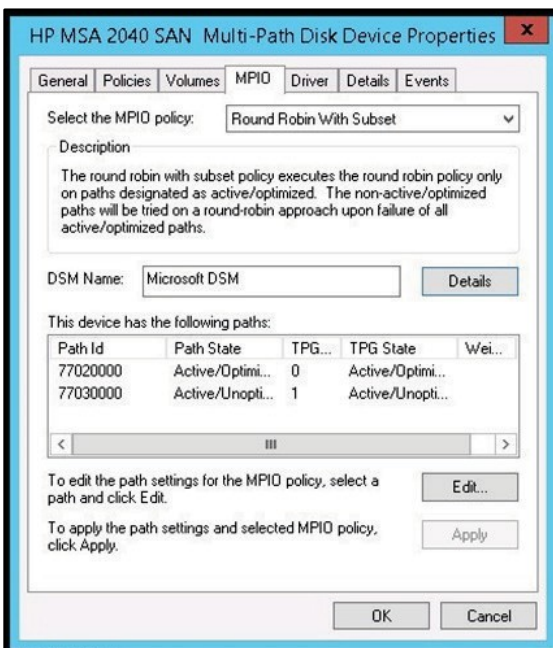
HP MSA 2040 SAN Multi-Path Disk Device Properties

x

General | Policies | Volumes | MPIO | Driver | Details | Events

Select the MPIO policy: Round Robin With Subset

Description

The round robin with subset policy executes the round robin policy only on paths designated as active/optimized. The non-active/optimized paths will be tried on a round-robin approach upon failure of all active/optimized paths.

DSM Name: Microsoft DSM

Details

This device has the following paths:

| Path Id | Path State | TPG... | TPG State | Wei... |
|---|---|---|---|---|
| 77020000 | Active/Optimi... | 0 | Active/Optimi... | |
| 77030000 | Active/Unopti... | 1 | Active/Unopti... | |

III

To edit the path settings for the MPIO policy, select a path and click Edit.

Edit...

To apply the path settings and selected MPIO policy, click Apply.

Apply

OK

Cancel